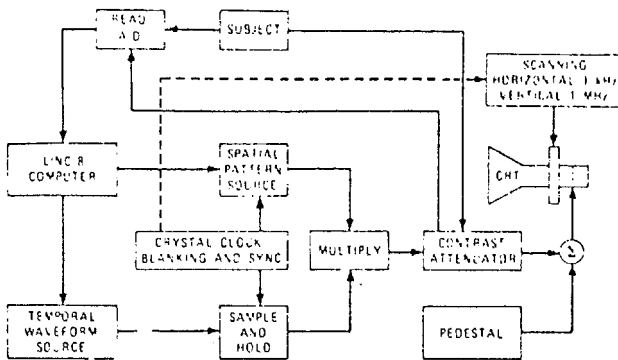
READ A/D

SUBJECT

SCANNING HORIZONTAL 1 kHz VERTICAL 1 MHz

LINC 8 COMPUTER

SPATIAL PATTERN SOURCE

CRT

CRYSTAL CLOCK BLANKING AND SYNC

MULTIPLY

CONTRAST ATTENUATOR

$\Sigma$

TEMPORAL WAVEFORM SOURCE

SAMPLE AND HOLD

PEDESTAL